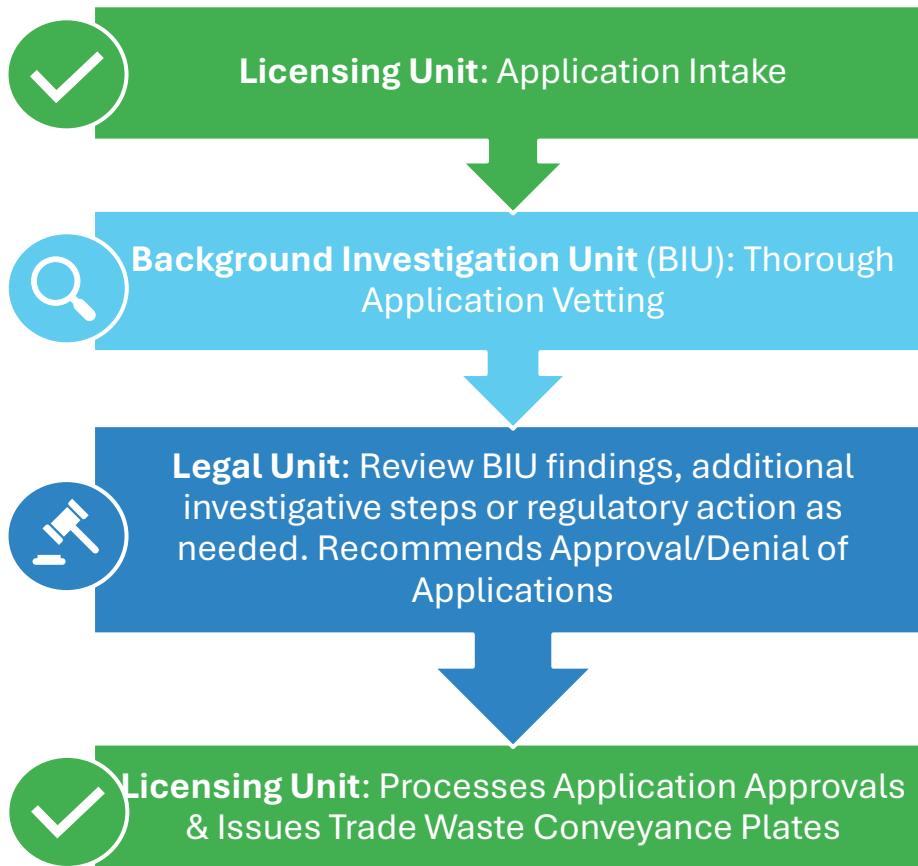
**Licensing Unit**: Application Intake

**Background Investigation Unit** (BIU): Thorough Application Vetting

**Legal Unit**: Review BIU findings, additional investigative steps or regulatory action as needed. Recommends Approval/Denial of Applications

**Licensing Unit**: Processes Application Approvals & Issues Trade Waste Conveyance Plates